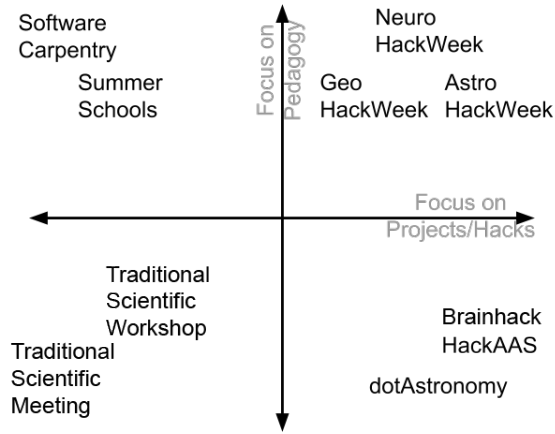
Software Carpentry

Neuro HackWeek

Focus on Pedagogy

Summer Schools

Geo HackWeek

Astro HackWeek

Focus on Projects/Hacks

Traditional Scientific Workshop

Brainhack HackAAS

Traditional Scientific Meeting

dotAstronomy